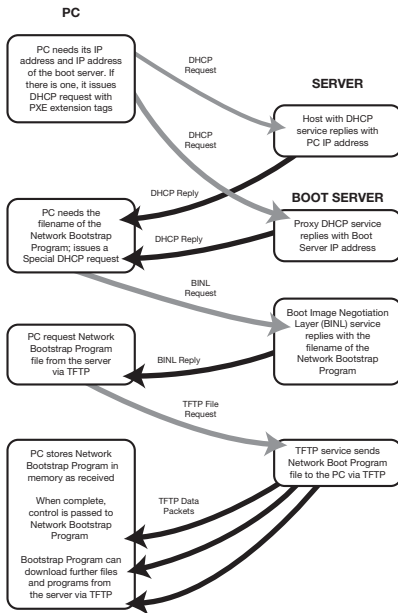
PC

PC needs its IP address and IP address of the boot server. If there is one, it issues DHCP request with PXE extension tags

DHCP Request

SERVER

DHCP Request

Host with DHCP service replies with PC IP address

DHCP Reply

BOOT SERVER

PC needs the filename of the Network Bootstrap Program; issues a Special DHCP request

DHCP Reply

Proxy DHCP service replies with Boot Server IP address

BINL Request

Boot Image Negotiation Layer (BINL) service replies with the filename of the Network Bootstrap Program

PC request Network Bootstrap Program file from the server via TFTP

BINL Reply

TFTP File Request

PC stores Network Bootstrap Program in memory as received

When complete, control is passed to Network Bootstrap Program

Bootstrap Program can download further files and programs from the server via TFTP

TFTP service sends Network Boot Program file to the PC via TFTP

TFTP Data Packets